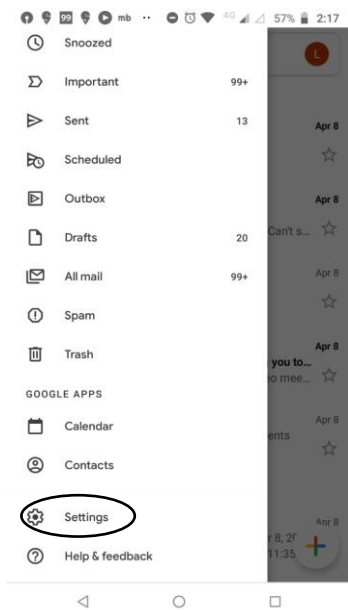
99 mb ·· 4G 57% 2:17

Snoozed
Important 99+
Sent 13
Scheduled
Outbox
Drafts 20
All mail 99+
Spam
Trash
GOOGLE APPS
Calendar
Contacts
Settings
Help & feedback

L
Apr 8
Apr 8
Can't s...
Apr 8
Apr 8
you to...
o mee...
Apr 8
ents
Apr 8
r 8, 2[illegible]
11:35